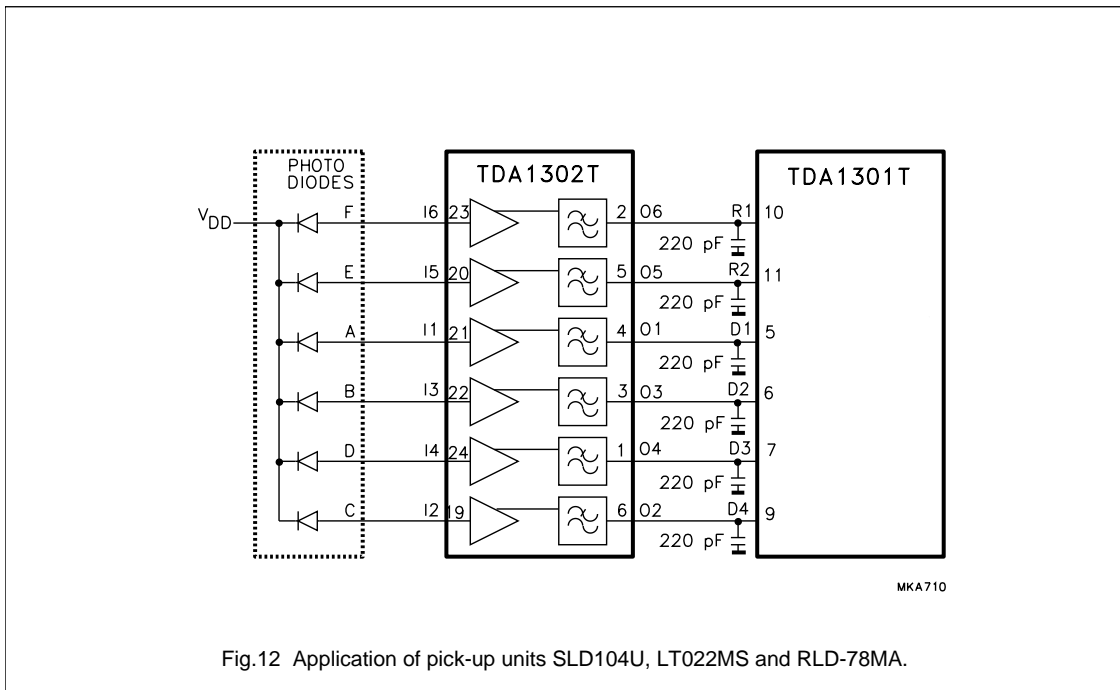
PHOTO DIODES

TDA1302T

TDA1301T

$V_{DD}$

F
I6 23
2 O6
R1 10
220 pF

E
I5 20
5 O5
R2 11
220 pF

A
I1 21
4 O1
D1 5
220 pF

B
I3 22
3 O3
D2 6
220 pF

D
I4 24
1 O4
D3 7
220 pF

C
I2 19
6 O2
D4 9
220 pF

MKA710

Fig.12 Application of pick-up units SLD104U, LT022MS and RLD-78MA.